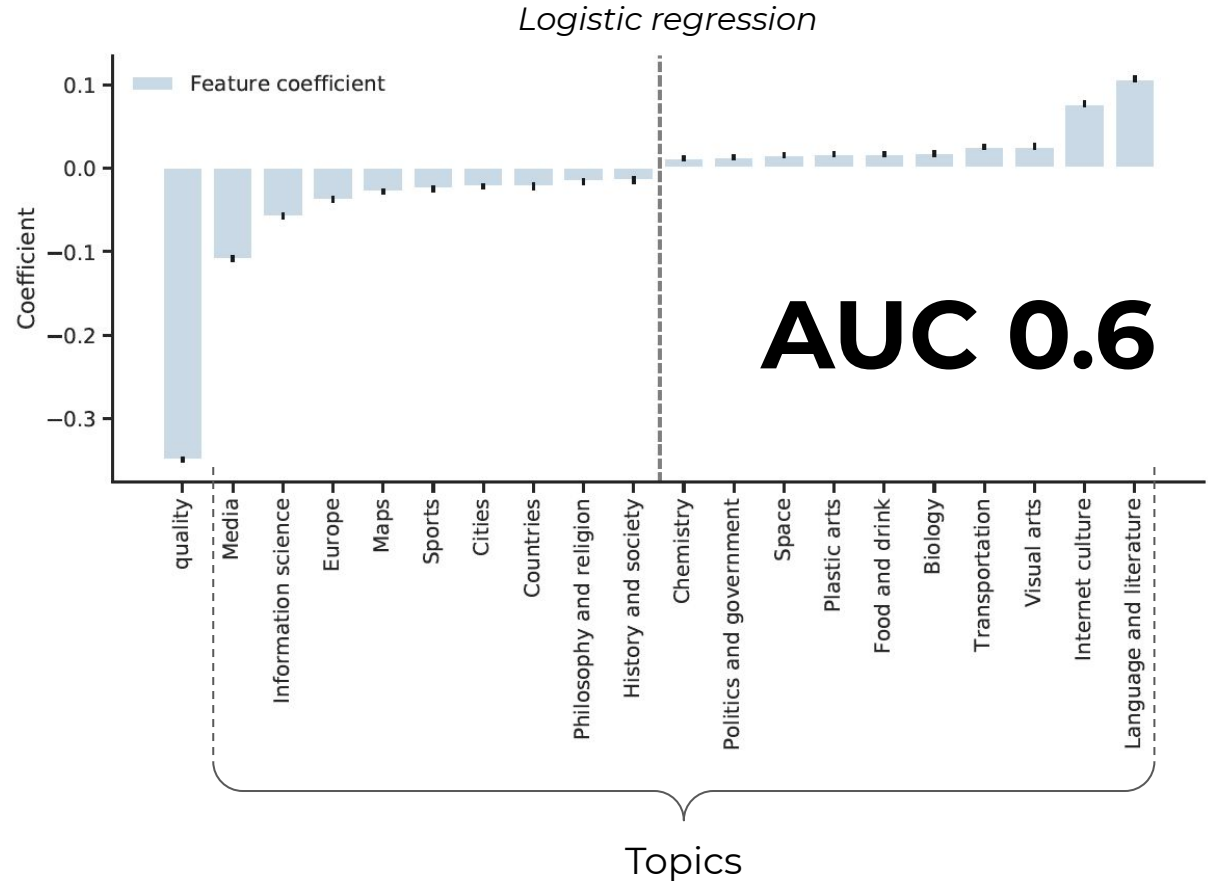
Logistic regression

Feature coefficient

0.1
0.0
−0.1
−0.2
−0.3

Coefficient

AUC 0.6

quality
Media
Information science
Europe
Maps
Sports
Cities
Countries
Philosophy and religion
History and society
Chemistry
Politics and government
Space
Plastic arts
Food and drink
Biology
Transportation
Visual arts
Internet culture
Language and literature

Topics